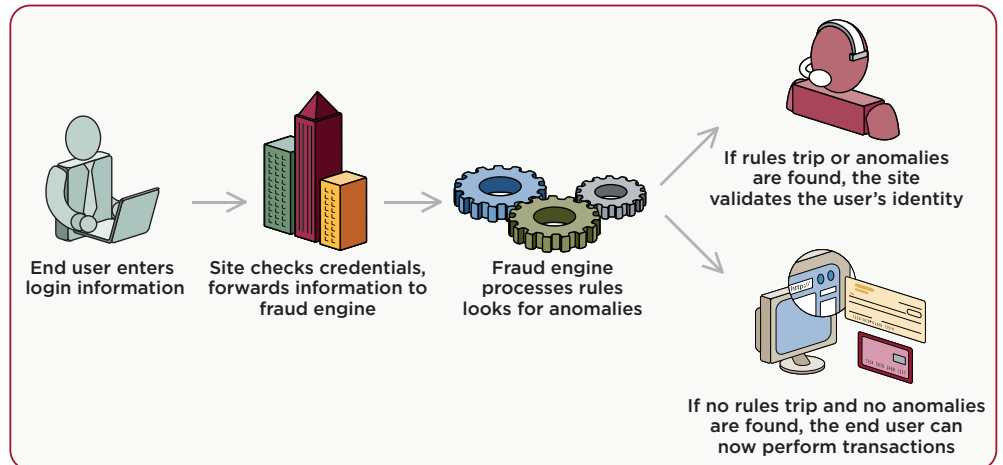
End user enters login information

Site checks credentials, forwards information to fraud engine

Fraud engine processes rules looks for anomalies

If rules trip or anomalies are found, the site validates the user's identity

http://

If no rules trip and no anomalies are found, the end user can now perform transactions